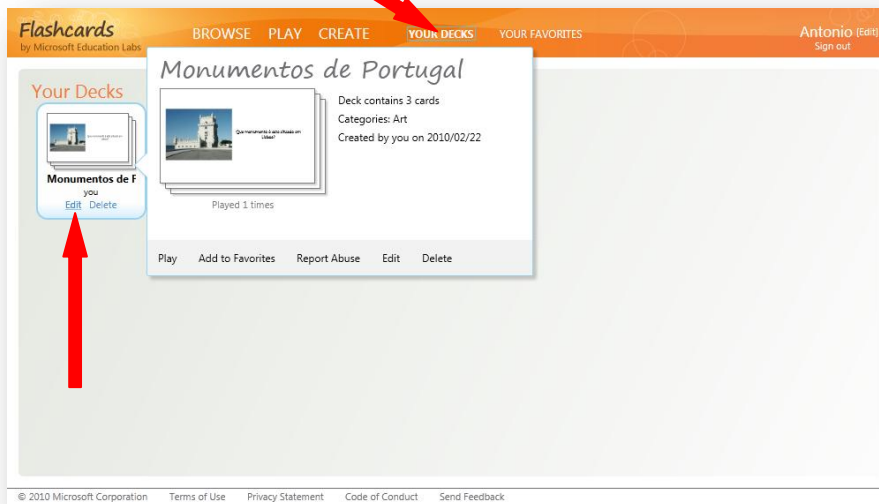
Flashcards
by Microsoft Education Labs

BROWSE PLAY CREATE YOUR DECKS YOUR FAVORITES

Antonio [Edit]
Sign out

Your Decks

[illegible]

Monumentos de F
you
Edit Delete

Monumentos de Portugal

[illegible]

Played 1 times

Deck contains 3 cards
Categories: Art
Created by you on 2010/02/22

Play Add to Favorites Report Abuse Edit Delete

© 2010 Microsoft Corporation Terms of Use Privacy Statement Code of Conduct Send Feedback